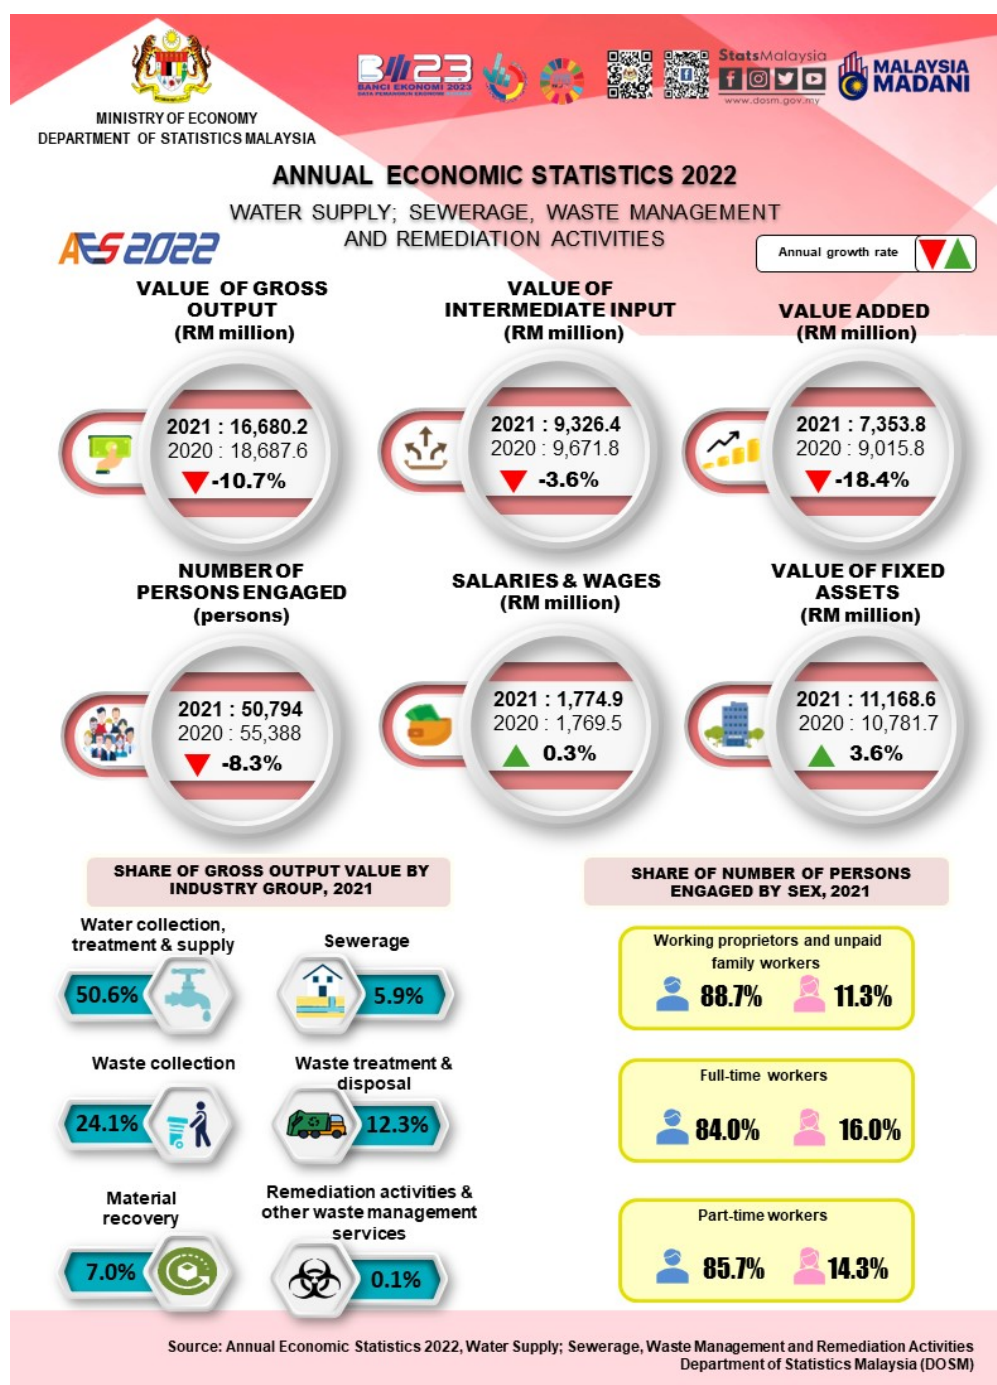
MINISTRY OF ECONOMY
DEPARTMENT OF STATISTICS MALAYSIA

BE23 BANCI EKONOMI 2023

StatsMalaysia
www.dosm.gov.my

MALAYSIA MADANI

ANNUAL ECONOMIC STATISTICS 2022

WATER SUPPLY; SEWERAGE, WASTE MANAGEMENT AND REMEDIATION ACTIVITIES

AES 2022

Annual growth rate

VALUE OF GROSS OUTPUT (RM million)

2021 : 16,680.2
2020 : 18,687.6
-10.7%

VALUE OF INTERMEDIATE INPUT (RM million)

2021 : 9,326.4
2020 : 9,671.8
-3.6%

VALUE ADDED (RM million)

2021 : 7,353.8
2020 : 9,015.8
-18.4%

NUMBER OF PERSONS ENGAGED (persons)

2021 : 50,794
2020 : 55,388
-8.3%

SALARIES & WAGES (RM million)

2021 : 1,774.9
2020 : 1,769.5
0.3%

VALUE OF FIXED ASSETS (RM million)

2021 : 11,168.6
2020 : 10,781.7
3.6%

SHARE OF GROSS OUTPUT VALUE BY INDUSTRY GROUP, 2021

Water collection, treatment & supply
50.6%

Sewerage
5.9%

Waste collection
24.1%

Waste treatment & disposal
12.3%

Material recovery
7.0%

Remediation activities & other waste management services
0.1%

SHARE OF NUMBER OF PERSONS ENGAGED BY SEX, 2021

Working proprietors and unpaid family workers
88.7% 11.3%

Full-time workers
84.0% 16.0%

Part-time workers
85.7% 14.3%

Source: Annual Economic Statistics 2022, Water Supply; Sewerage, Waste Management and Remediation Activities
Department of Statistics Malaysia (DOSM)